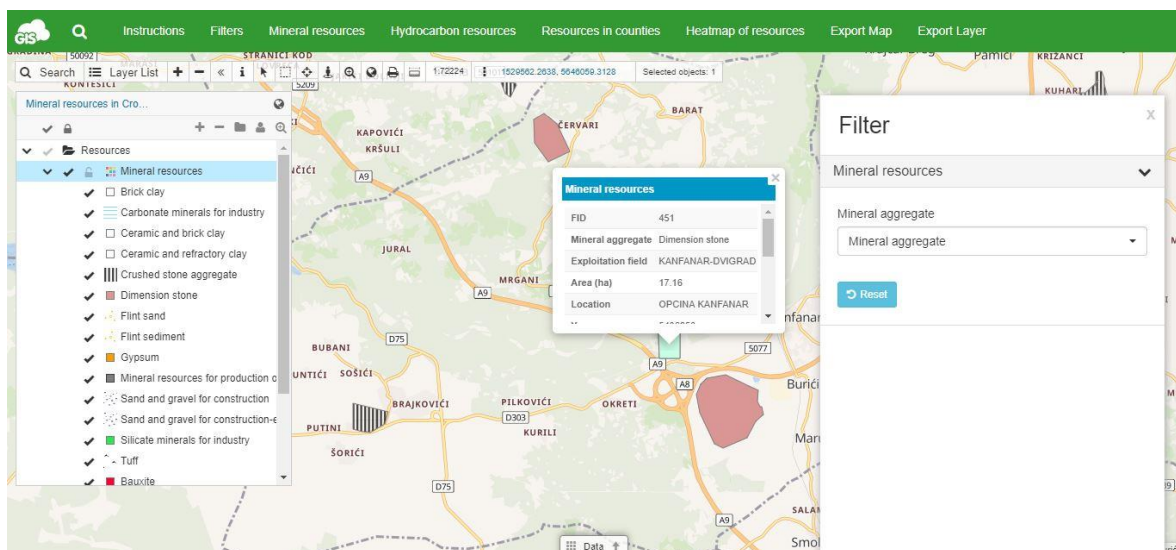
GIS Instructions Filters Mineral resources Hydrocarbon resources Resources in counties Heatmap of resources Export Map Export Layer

Search Layer List 1:72224 1529562.2638, 5646059.3128 Selected objects: 1

Mineral resources in Cro...

Resources
Mineral resources
Brick clay
Carbonate minerals for industry
Ceramic and brick clay
Ceramic and refractory clay
Crushed stone aggregate
Dimension stone
Flint sand
Flint sediment
Gypsum
Mineral resources for production c
Sand and gravel for construction
Sand and gravel for construction-e
Silicate minerals for industry
Tuff
Bauxite

Mineral resources

| FID | 451 |
|---|---|
| Mineral aggregate | Dimension stone |
| Exploitation field | KANFANAR-DVIGRAD |
| Area (ha) | 17.16 |
| Location | OPCINA KANFANAR |

Filter
Mineral resources
Mineral aggregate
Mineral aggregate
Reset

50092 STRANIĆI KOD KONTEŠIĆI 5209 KAPOVIČI KRŠULI ČERVARI BARAT A9 JURAL MRGANI A9 BUBANI D75 SOŠIĆI BRAJKOVIĆI PILKOVIĆI OKRETI D303 KURILI PUTINI ŠORIĆI D75 A9 A8 5077 Burići Mar SALA Smol nfanar Pamići KRIŽANCI KUHARI

Data